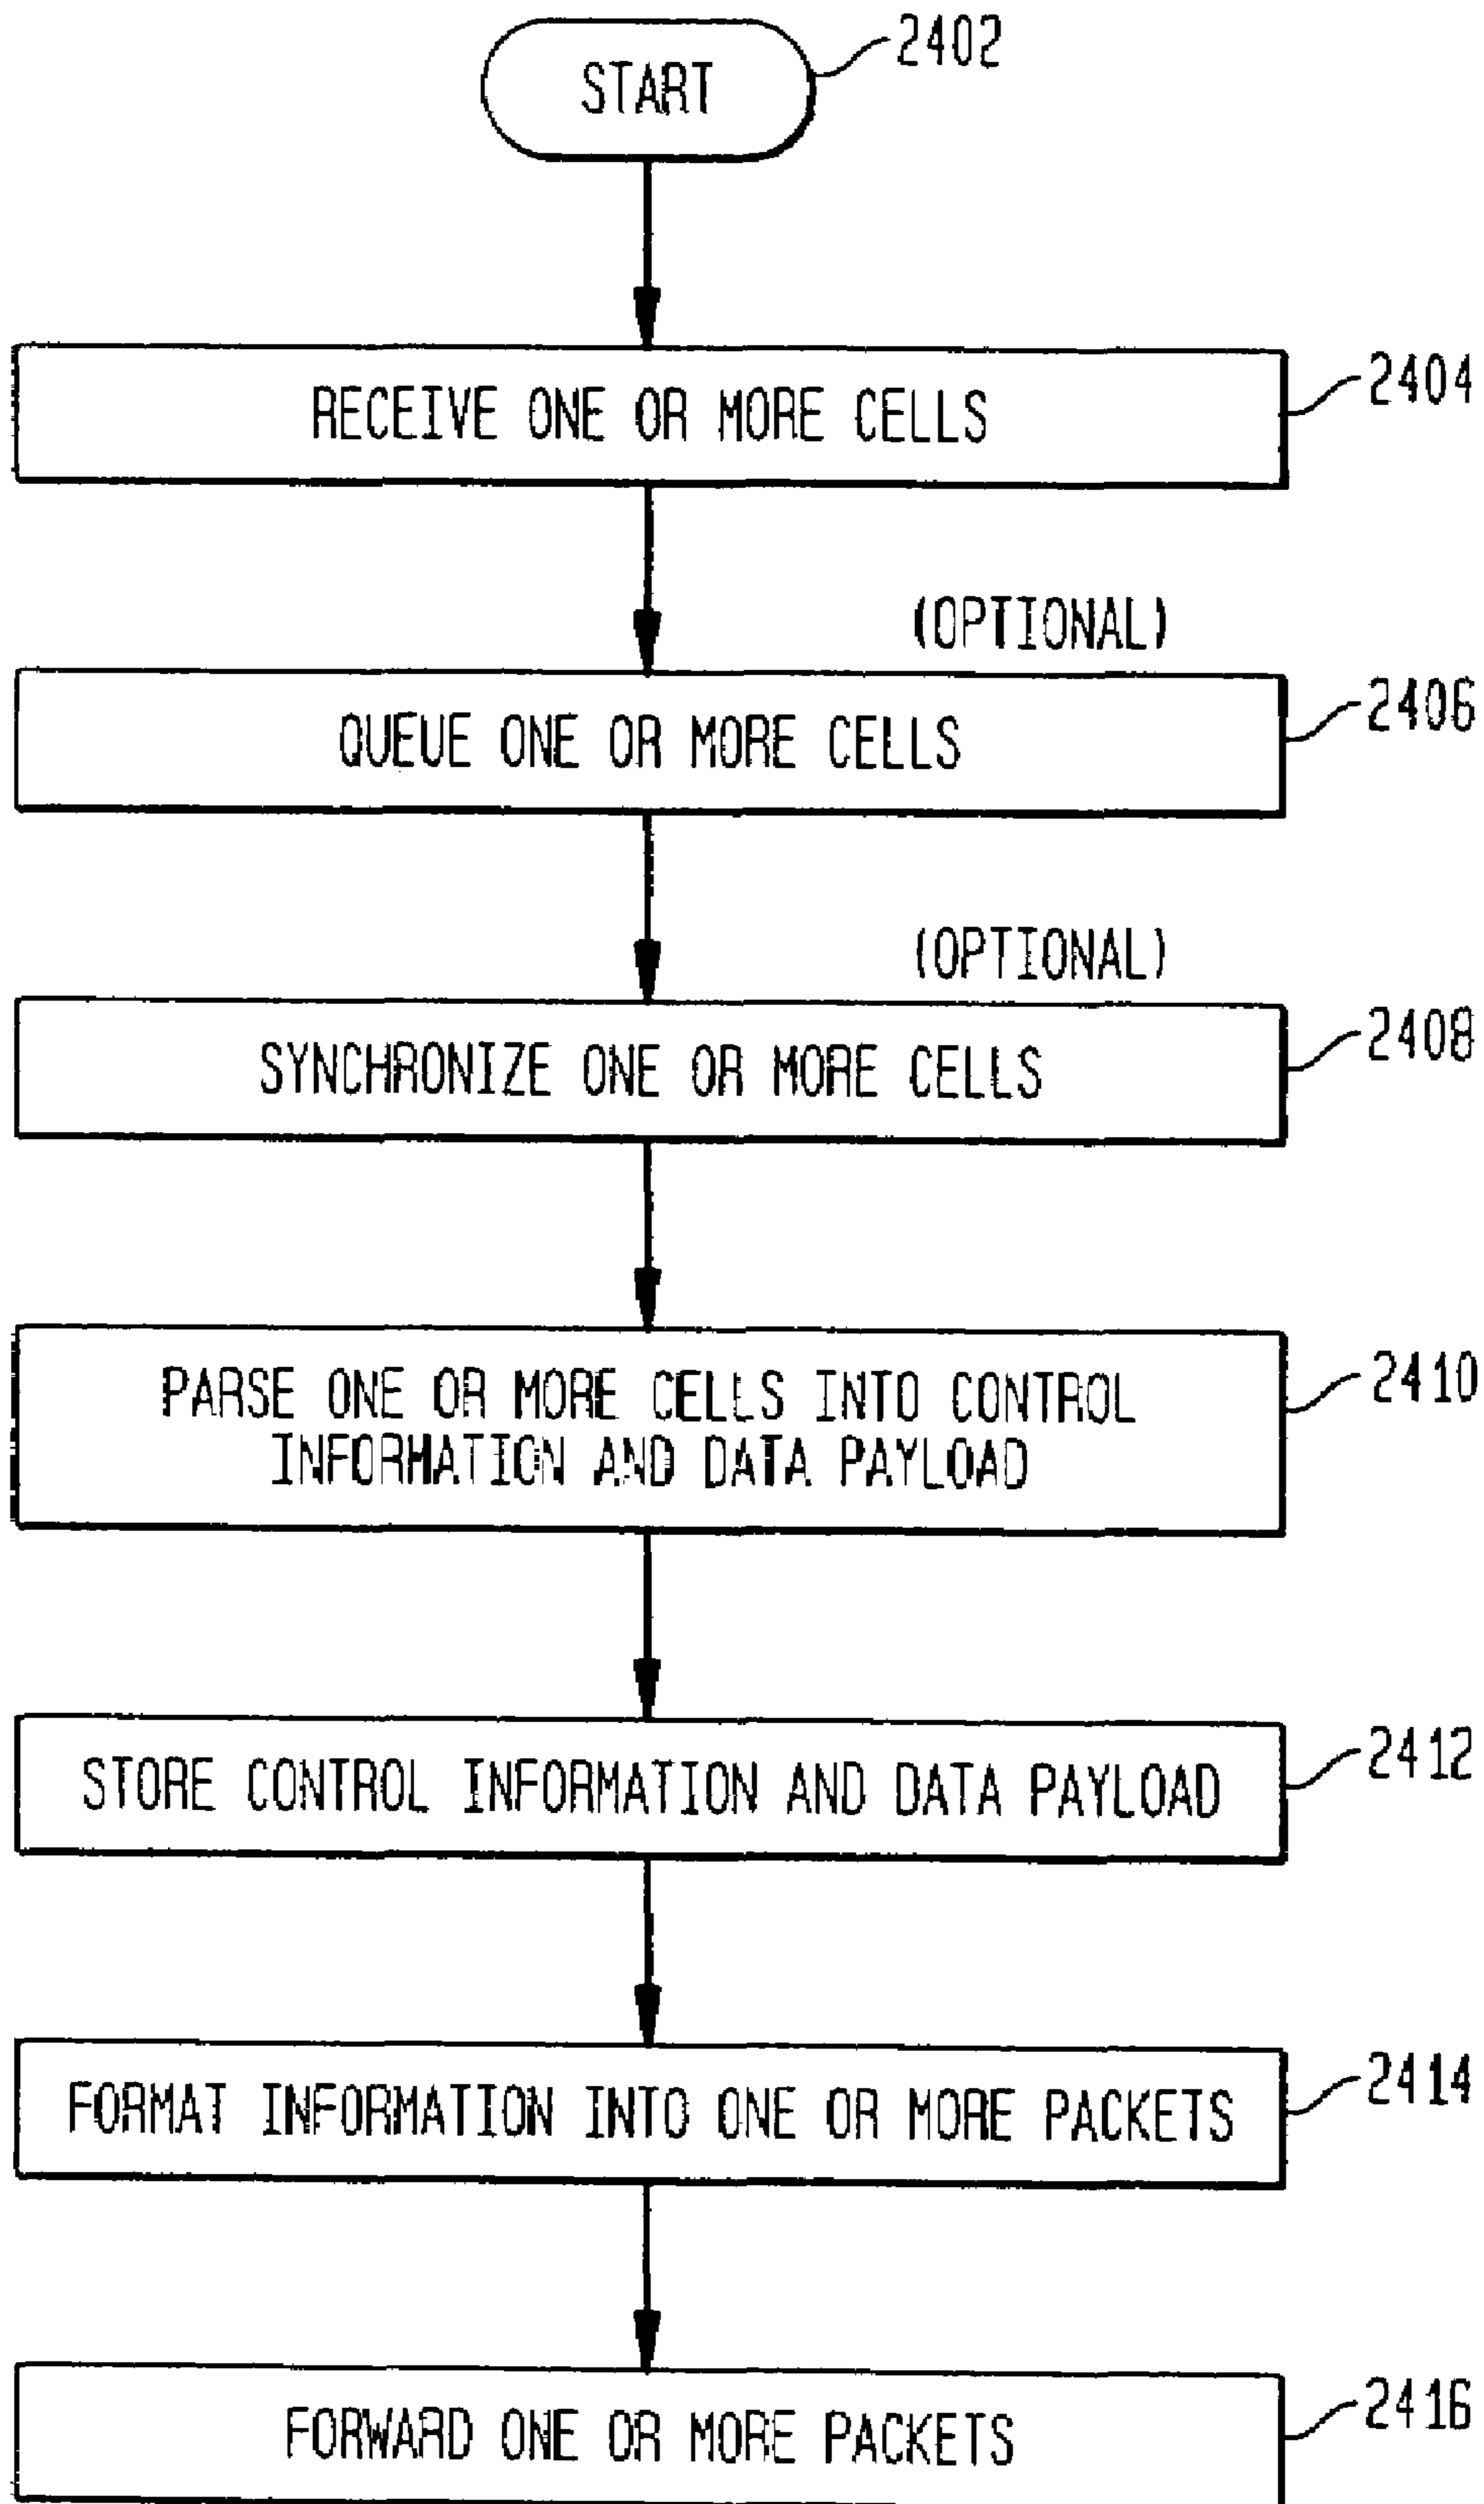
START
2402

RECEIVE ONE OR MORE CELLS
2404

(OPTIONAL)
QUEUE ONE OR MORE CELLS
2406

(OPTIONAL)
SYNCHRONIZE ONE OR MORE CELLS
2408

PARSE ONE OR MORE CELLS INTO CONTROL INFORMATION AND DATA PAYLOAD
2410

STORE CONTROL INFORMATION AND DATA PAYLOAD
2412

FORMAT INFORMATION INTO ONE OR MORE PACKETS
2414

FORWARD ONE OR MORE PACKETS
2416